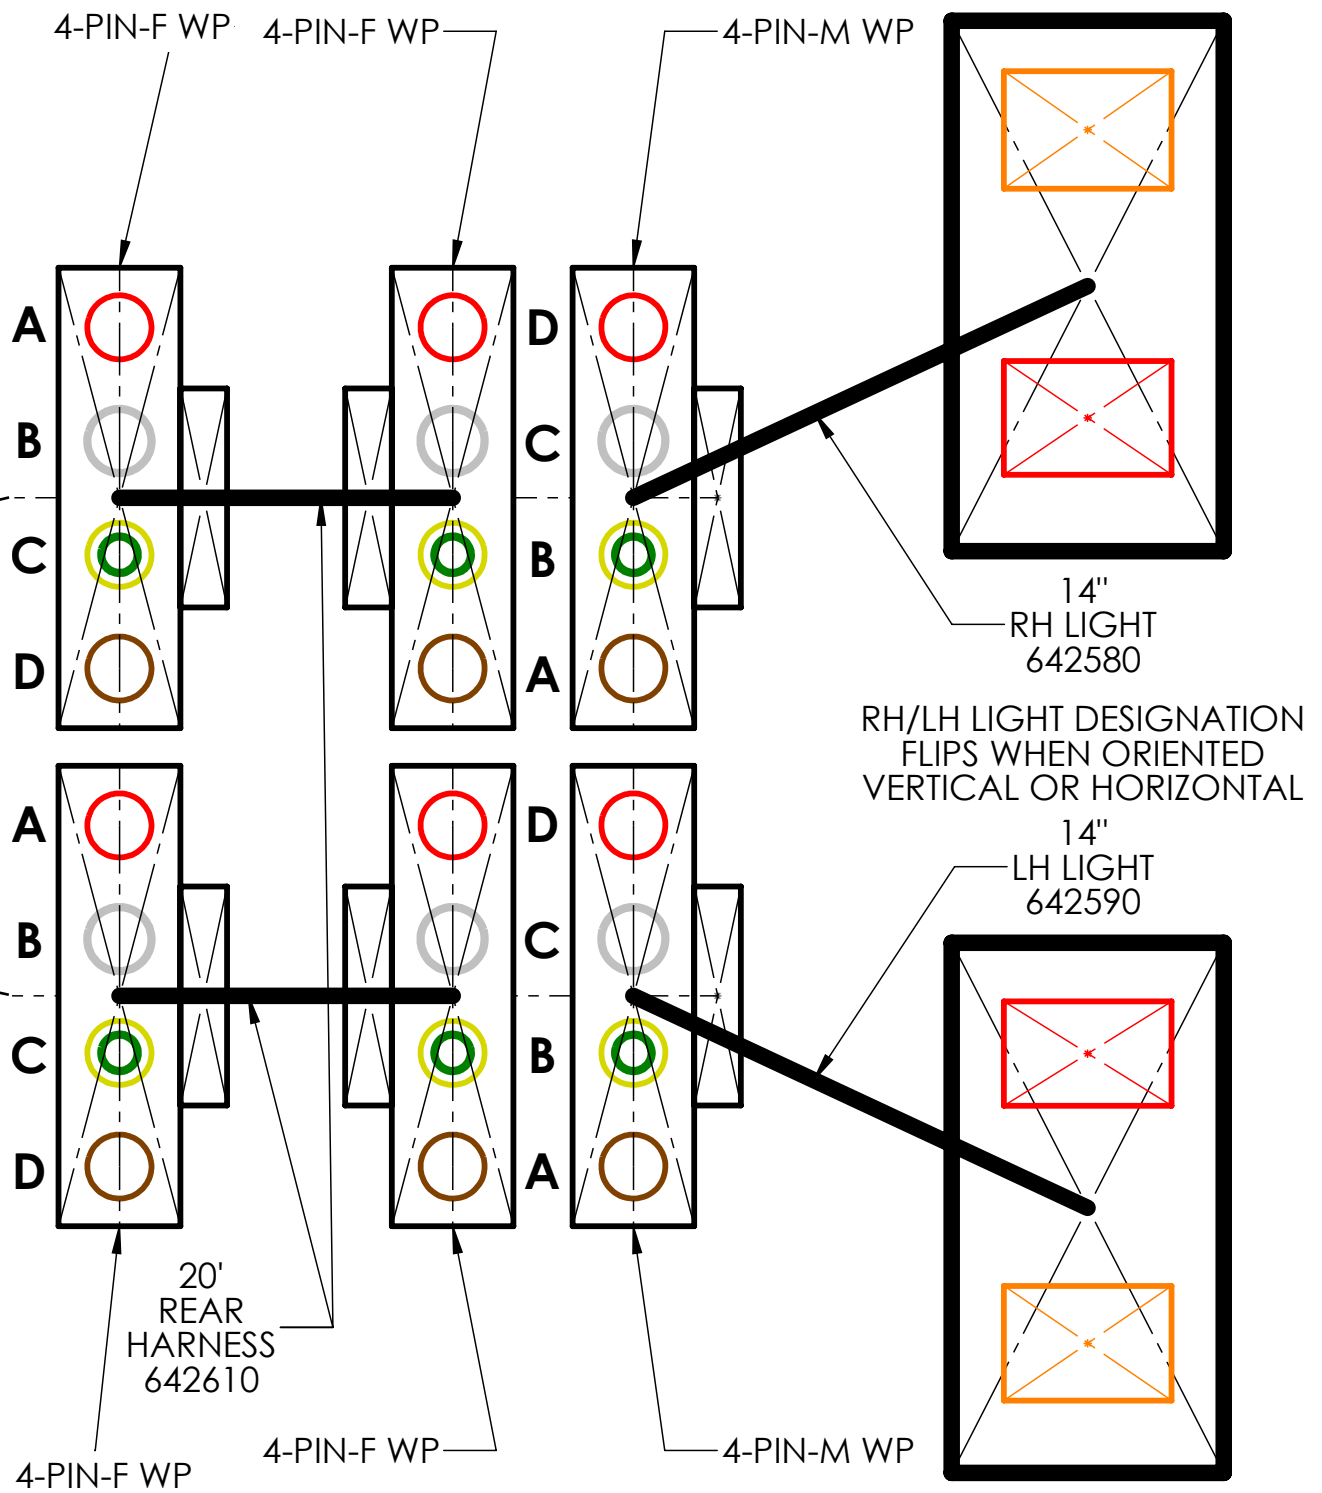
4-PIN-F WP

4-PIN-F WP

4-PIN-M WP

A

B

C

D

D

C

B

A

14"
RH LIGHT
642580

RH/LH LIGHT DESIGNATION FLIPS WHEN ORIENTED VERTICAL OR HORIZONTAL

14"
LH LIGHT
642590

A

B

C

D

D

C

B

A

20'
REAR
HARNESS
642610

4-PIN-F WP

4-PIN-F WP

4-PIN-M WP